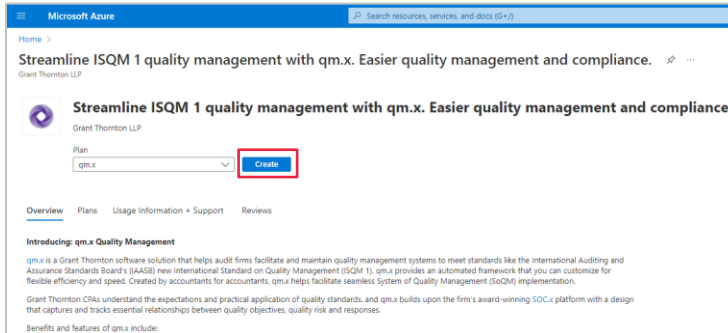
Microsoft Azure

Search resources, services, and docs (G+/)

Home >

Streamline ISQM 1 quality management with qm.x. Easier quality management and compliance.

Grant Thornton LLP

Streamline ISQM 1 quality management with qm.x. Easier quality management and compliance

Grant Thornton LLP

Plan

qm.x

Create

Overview Plans Usage Information + Support Reviews

Introducing: qm.x Quality Management

qm.x is a Grant Thornton software solution that helps audit firms facilitate and maintain quality management systems to meet standards like the International Auditing and Assurance Standards Board's (IAASB) new International Standard on Quality Management (ISQM 1). qm.x provides an automated framework that you can customize for flexible efficiency and speed. Created by accountants for accountants, qm.x helps facilitate seamless System of Quality Management (SoQM) implementation.

Grant Thornton CPAs understand the expectations and practical application of quality standards, and qm.x builds upon the firm's award-winning SOC.x platform with a design that captures and tracks essential relationships between quality objectives, quality risk and responses.

Benefits and features of qm.x include: